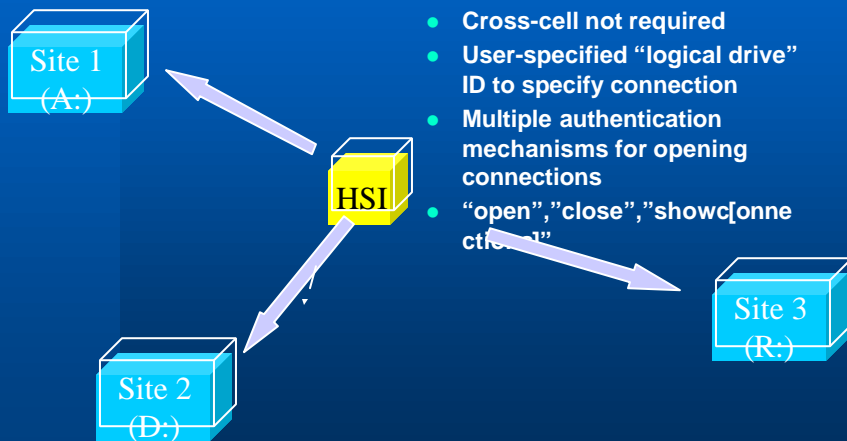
Site 1
(A:)

HSI

Site 2
(D:)

Site 3
(R:)

- Cross-cell not required
- User-specified “logical drive” ID to specify connection
- Multiple authentication mechanisms for opening connections
- “open”,”close”,”showc[onne cti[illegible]]”